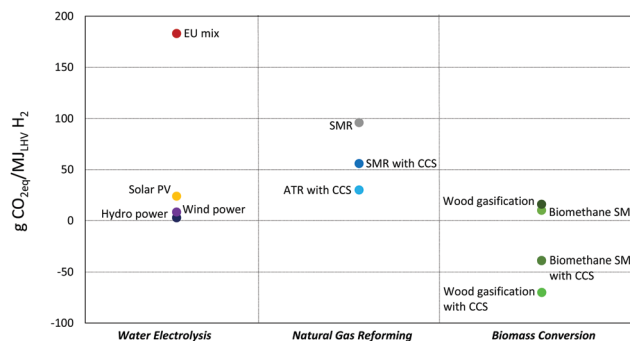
200
150
100
50
0
-50
-100

g $CO_{2eq}/MJ_{LHV}$ $H_2$

EU mix
Solar PV
Hydro power
Wind power
SMR
SMR with CCS
ATR with CCS
Wood gasification
Biomethane SM
Biomethane SM with CCS
Wood gasification with CCS

Water Electrolysis
Natural Gas Reforming
Biomass Conversion